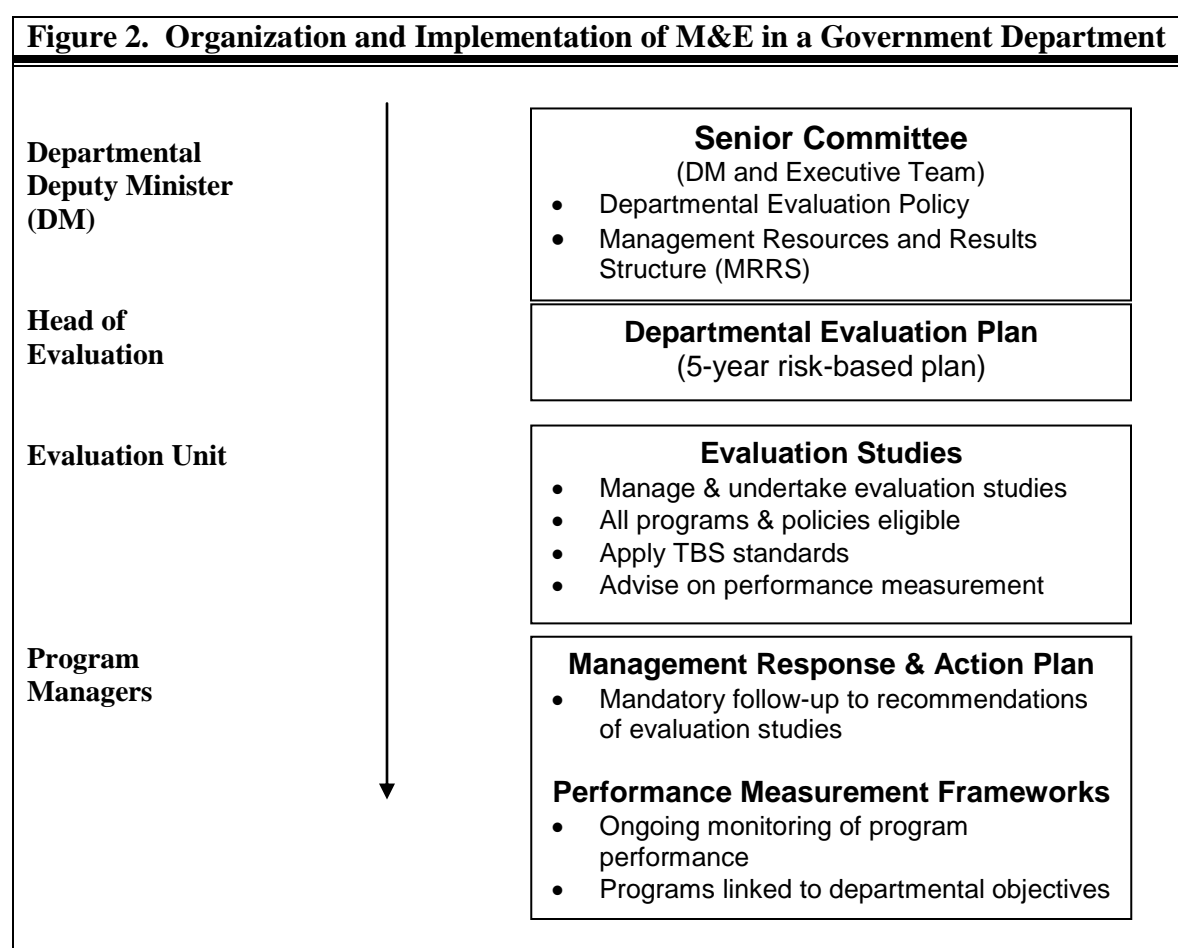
Figure 2. Organization and Implementation of M&E in a Government Department

Departmental Deputy Minister (DM)

Senior Committee
(DM and Executive Team)
- Departmental Evaluation Policy
- Management Resources and Results Structure (MRRS)

Head of Evaluation

Departmental Evaluation Plan
(5-year risk-based plan)

Evaluation Unit

Evaluation Studies
- Manage & undertake evaluation studies
- All programs & policies eligible
- Apply TBS standards
- Advise on performance measurement

Program Managers

Management Response & Action Plan
- Mandatory follow-up to recommendations of evaluation studies

Performance Measurement Frameworks
- Ongoing monitoring of program performance
- Programs linked to departmental objectives